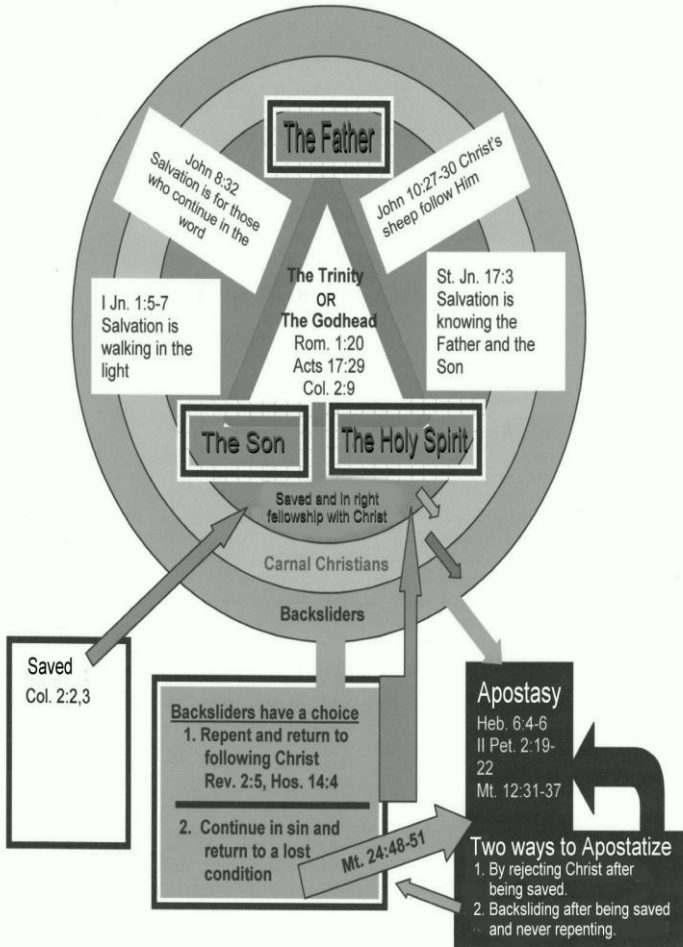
The Father

John 8:32 Salvation is for those who continue in the word

John 10:27-30 Christ's sheep follow Him

I Jn. 1:5-7 Salvation is walking in the light

The Trinity OR The Godhead
Rom. 1:20
Acts 17:29
Col. 2:9

St. Jn. 17:3 Salvation is knowing the Father and the Son

The Son

The Holy Spirit

Saved and in right fellowship with Christ

Carnal Christians

Backsliders

Saved
Col. 2:2,3

Backsliders have a choice
1. Repent and return to following Christ
Rev. 2:5, Hos. 14:4

2. Continue in sin and return to a lost condition

Mt. 24:48-51

Apostasy
Heb. 6:4-6
II Pet. 2:19-22
Mt. 12:31-37

Two ways to Apostatize
1. By rejecting Christ after being saved.
2. Backsliding after being saved and never repenting.